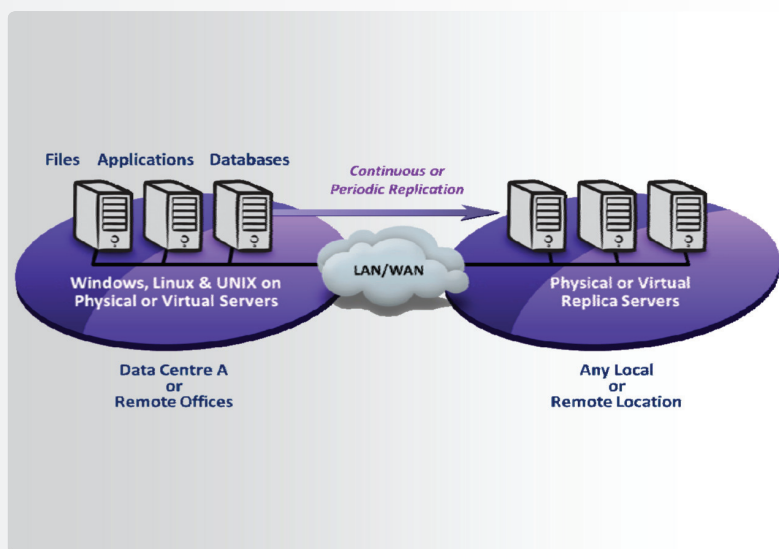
Files Applications Databases

Continuous or
Periodic Replication

LAN/WAN

Windows, Linux & UNIX on
Physical or Virtual Servers

Physical or Virtual
Replica Servers

Data Centre A
or
Remote Offices

Any Local
or
Remote Location